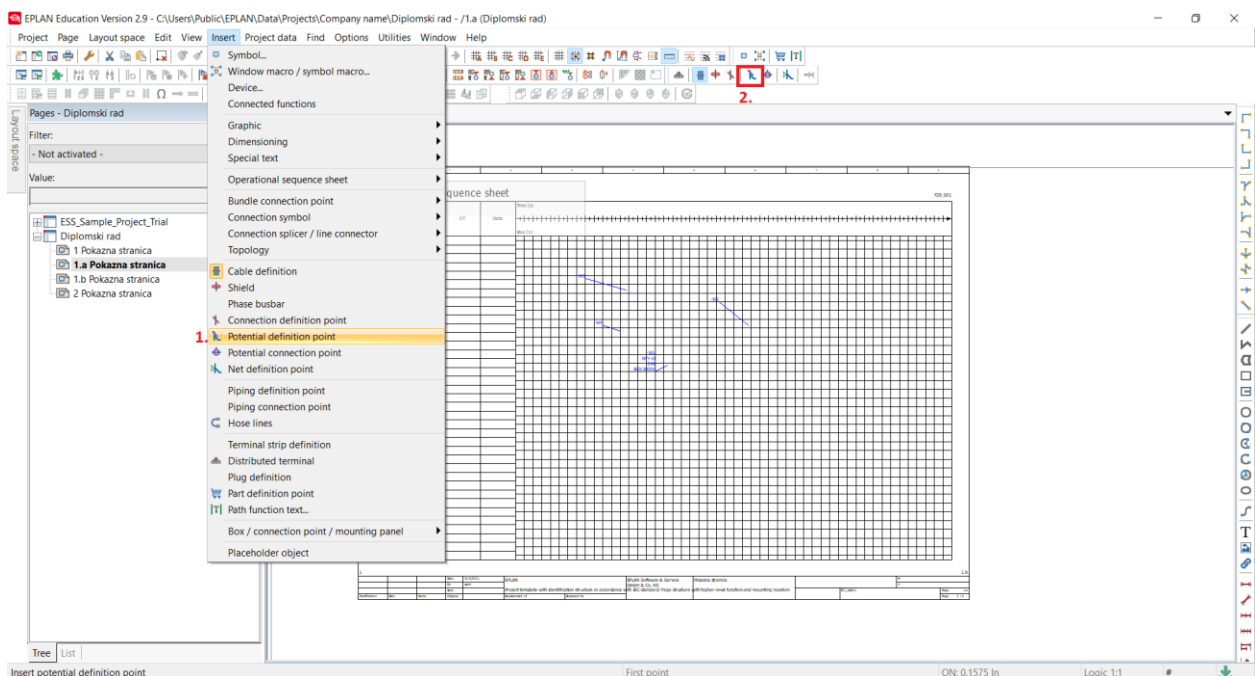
EPLAN Education Version 2.9 - C:\Users\Public\EPLAN\Data\Projects\Company name\Diplomski rad - /1.a (Diplomski rad)

Project Page Layout space Edit View Insert Project data Find Options Utilities Window Help

2.

Layout space

Pages - Diplomski rad

Filter:

- Not activated -

Value:

ESS_Sample_Project_Trial
Diplomski rad
1 Pokazna stranica
1.a Pokazna stranica
1.b Pokazna stranica
2 Pokazna stranica

Symbol...
Window macro / symbol macro...
Device...
Connected functions
Graphic
Dimensioning
Special text
Operational sequence sheet
Bundle connection point
Connection symbol
Connection splicer / line connector
Topology
Cable definition
Shield
Phase busbar
Connection definition point
1. Potential definition point
Potential connection point
Net definition point
Piping definition point
Piping connection point
Hose lines
Terminal strip definition
Distributed terminal
Plug definition
Part definition point
Path function text...
Box / connection point / mounting panel
Placeholder object

quence sheet

Tree List

Insert potential definition point

First point

ON: 0.1575 In

Logic 1:1